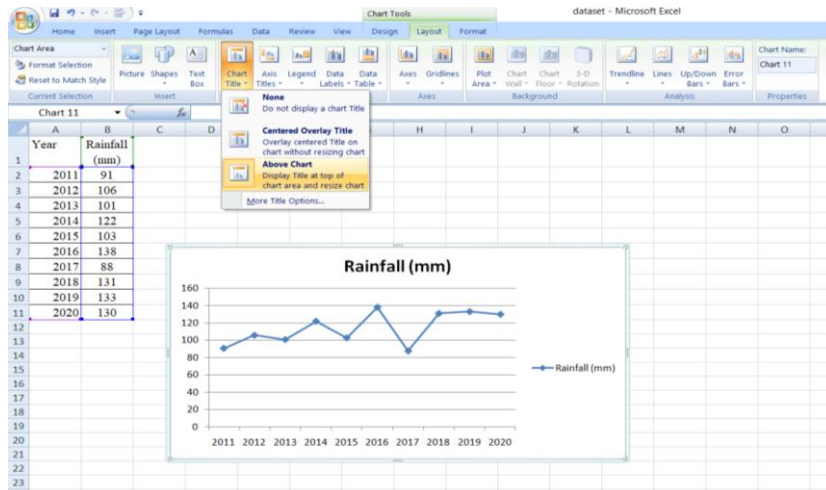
Chart Tools

dataset - Microsoft Excel

Home Insert Page Layout Formulas Data Review View Design Layout Format

Chart Area
Format Selection
Reset to Match Style
Current Selection

Picture Shapes Text Box
Insert

Chart Title
Axis Titles
Legend
Data Labels
Data Table

Axes Gridlines
Axes

Plot Area
Chart Wall
Chart Floor
3-D Rotation
Background

Trendline Lines Up/Down Bars Error Bars
Analysis

Chart Name:
Chart 11
Properties

Chart 11

None
Do not display a chart Title

Centered Overlay Title
Overlay centered Title on chart without resizing chart

Above Chart
Display Title at top of chart area and resize chart

More Title Options...

| | A | B |
|---|---|---|
| 1 | Year | Rainfall (mm) |
| 2 | 2011 | 91 |
| 3 | 2012 | 106 |
| 4 | 2013 | 101 |
| 5 | 2014 | 122 |
| 6 | 2015 | 103 |
| 7 | 2016 | 138 |
| 8 | 2017 | 88 |
| 9 | 2018 | 131 |
| 10 | 2019 | 133 |
| 11 | 2020 | 130 |

C D H I J K L M N O

12 13 14 15 16 17 18 19 20 21 22 23

Rainfall (mm)

160
140
120
100
80
60
40
20
0

2011 2012 2013 2014 2015 2016 2017 2018 2019 2020

Rainfall (mm)